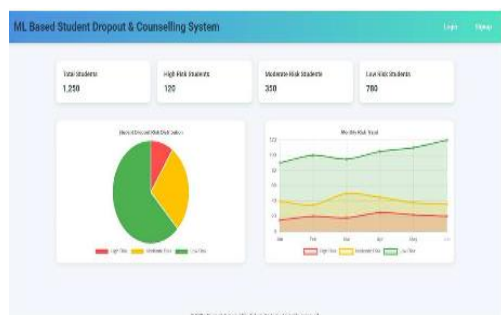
ML Based Student Dropout & Counselling System

Login

Signup

Total Students

1,250

High Risk Students

120

Moderate Risk Students

350

Low Risk Students

780

Student Dropout Risk Distribution

High Risk

Moderate Risk

Low Risk

Monthly Risk Trend

120

100

80

60

40

20

0

Jan

Feb

Mar

Apr

May

Jun

High Risk

Moderate Risk

Low Risk

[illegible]